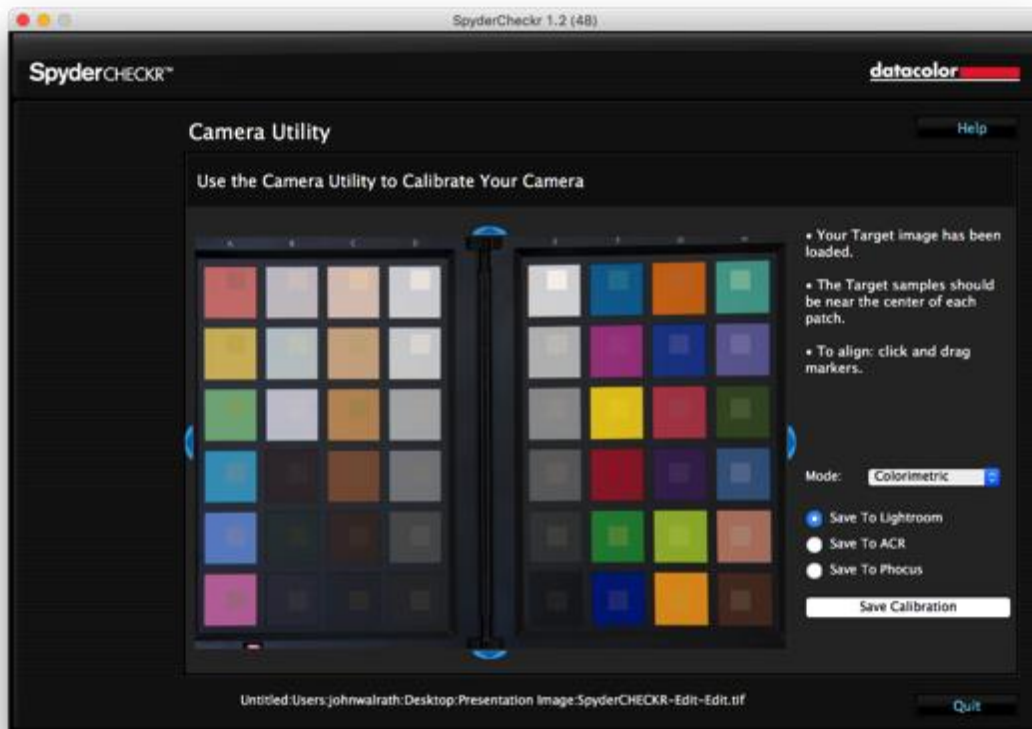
SpyderCheckr 1.2 (48)

SpyderCHECKR™

datacolor

Camera Utility

Help

Use the Camera Utility to Calibrate Your Camera

A B C D

E F G H

• Your Target image has been loaded.

• The Target samples should be near the center of each patch.

• To align: click and drag markers.

Mode: Colorimetric

Save To Lightroom

Save To ACR

Save To Phocus

Save Calibration

Untitled:Users:johnwalrath:Desktop:Presentation Image:SpyderCHECKR-Edit-Edit.tif

Quit